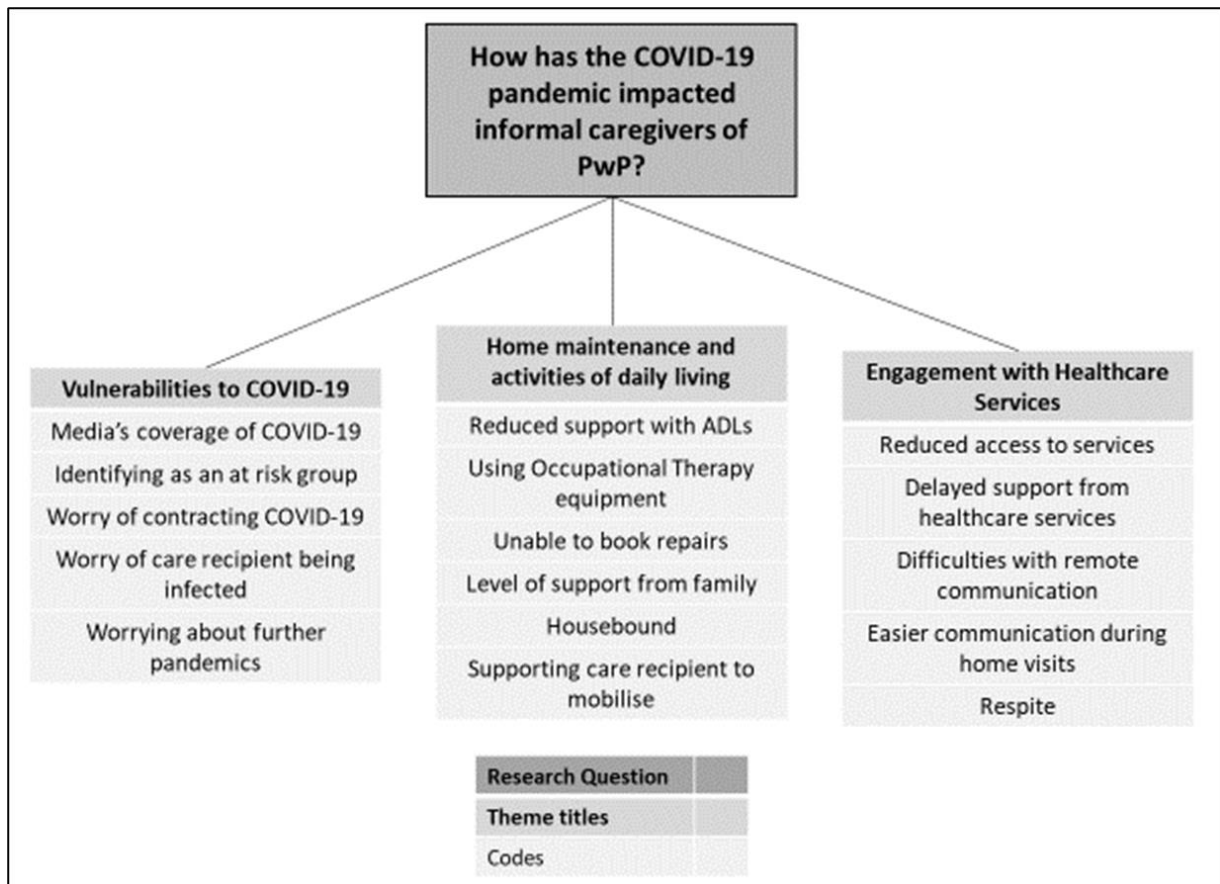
How has the COVID-19 pandemic impacted informal caregivers of PwP?

Vulnerabilities to COVID-19

Media's coverage of COVID-19

Identifying as an at risk group

Worry of contracting COVID-19

Worry of care recipient being infected

Worrying about further pandemics

Home maintenance and activities of daily living

Reduced support with ADLs

Using Occupational Therapy equipment

Unable to book repairs

Level of support from family

Housebound

Supporting care recipient to mobilise

Engagement with Healthcare Services

Reduced access to services

Delayed support from healthcare services

Difficulties with remote communication

Easier communication during home visits

Respite

| Research Question | |
|---|---|
| Theme titles | |
| Codes | |